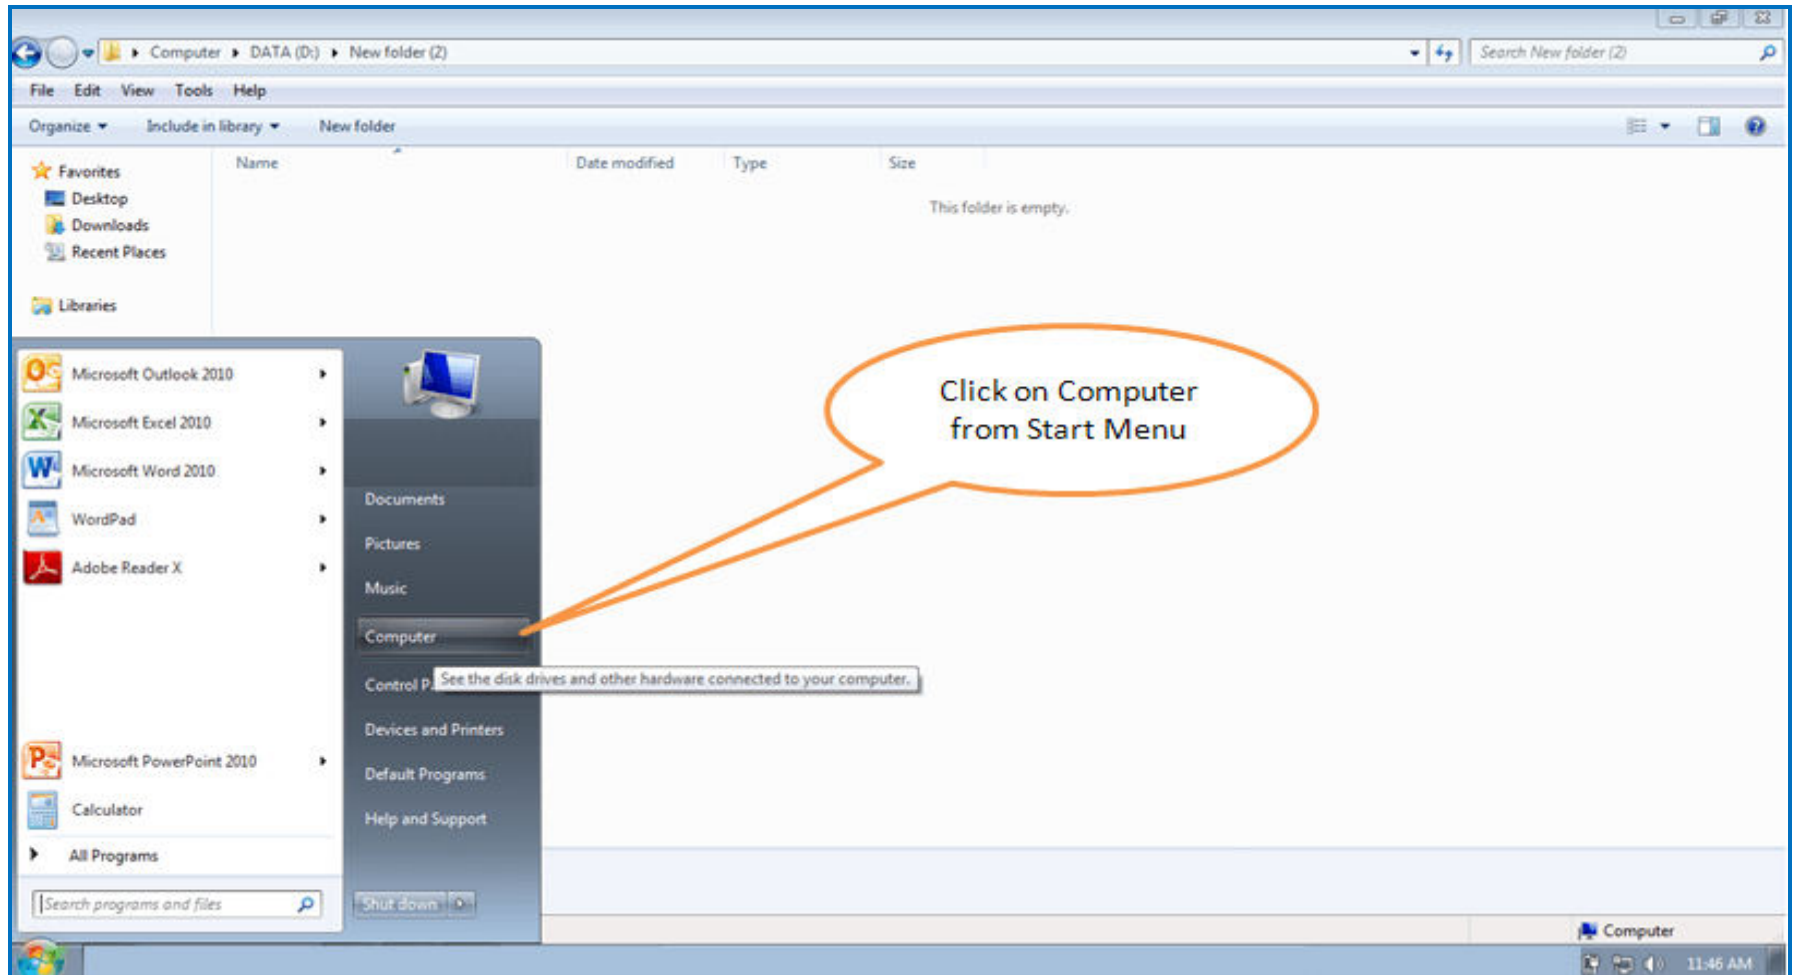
Computer ▸ DATA (D:) ▸ New folder (2)

Search New folder (2)

File Edit View Tools Help

Organize ▾ Include in library ▾ New folder

Favorites
Desktop
Downloads
Recent Places

Libraries

| Name | Date modified | Type | Size |
|---|---|---|---|

This folder is empty.

Microsoft Outlook 2010
Microsoft Excel 2010
Microsoft Word 2010
WordPad
Adobe Reader X

Microsoft PowerPoint 2010
Calculator

All Programs

Search programs and files

Documents
Pictures
Music
Computer
Control P
See the disk drives and other hardware connected to your computer.
Devices and Printers
Default Programs
Help and Support

Shut down

Click on Computer from Start Menu

Computer

11:46 AM